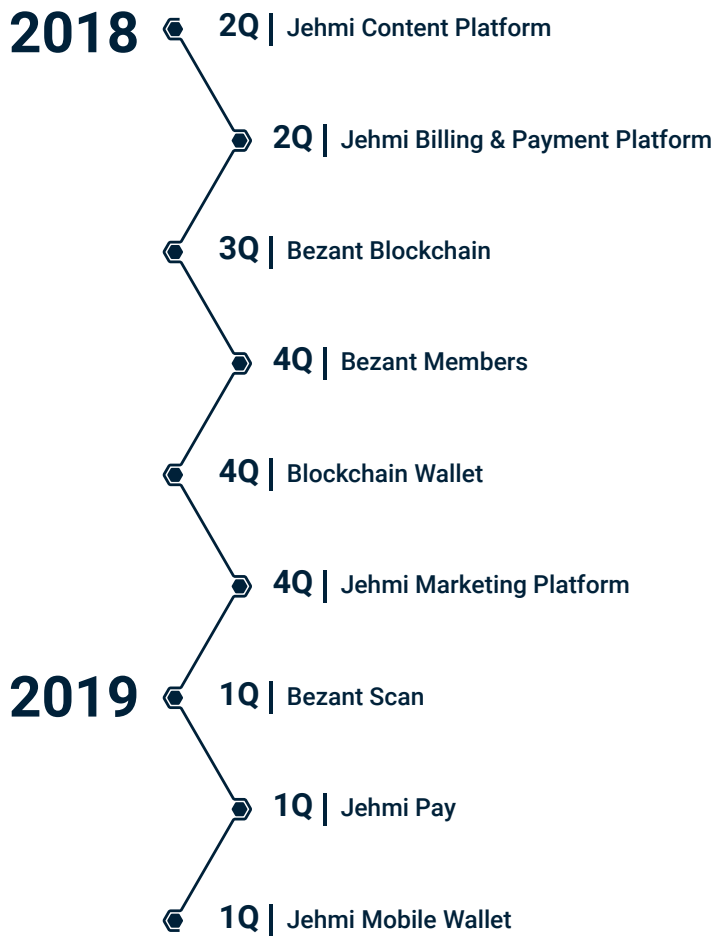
2018

2Q | Jehmi Content Platform

2Q | Jehmi Billing & Payment Platform

3Q | Bezant Blockchain

4Q | Bezant Members

4Q | Blockchain Wallet

4Q | Jehmi Marketing Platform

2019

1Q | Bezant Scan

1Q | Jehmi Pay

1Q | Jehmi Mobile Wallet